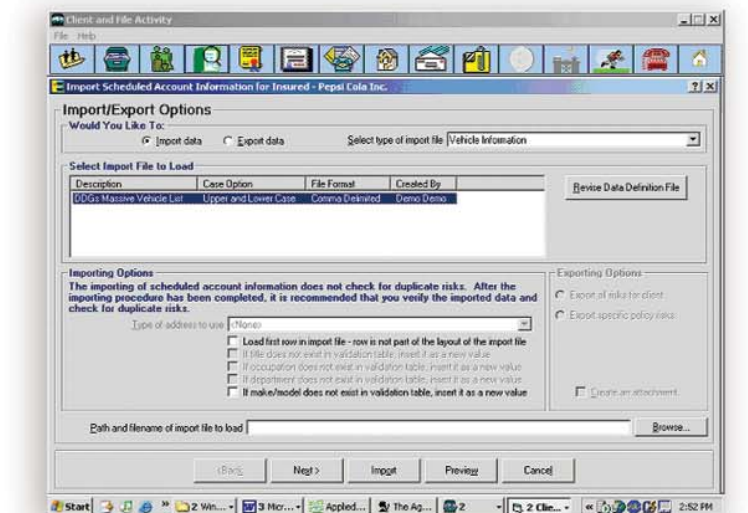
Client and File Activity
File Help

Import Scheduled Account Information for Insured - Pepsi Cola Inc.

Import/Export Options

Would You Like To:
Import data
Export data
Select type of import file Vehicle Information

Select Import File to Load

| Description | Case Option | File Format | Created By |
|---|---|---|---|
| DDGs Massive Vehicle List | Upper and Lower Case | Comma Delimited | Demo Demo |

Revise Data Definition File

Importing Options
The importing of scheduled account information does not check for duplicate risks. After the importing procedure has been completed, it is recommended that you verify the imported data and check for duplicate risks.

Type of address to use <None>
Load first row in import file - row is not part of the layout of the import file
If title does not exist in validation table, insert it as a new value
If occupation does not exist in validation table, insert it as a new value
If department does not exist in validation table, insert it as a new value
If make/model does not exist in validation table, insert it as a new value

Exporting Options
Export all risks for client
Export specific policy risks
Create an attachment

Path and filename of import file to load
Browse...

<Back Next> Import Preview Cancel

Start 2 Win... 3 Micr... Applied... The Ag... 2 2 Clie... 2:52 PM